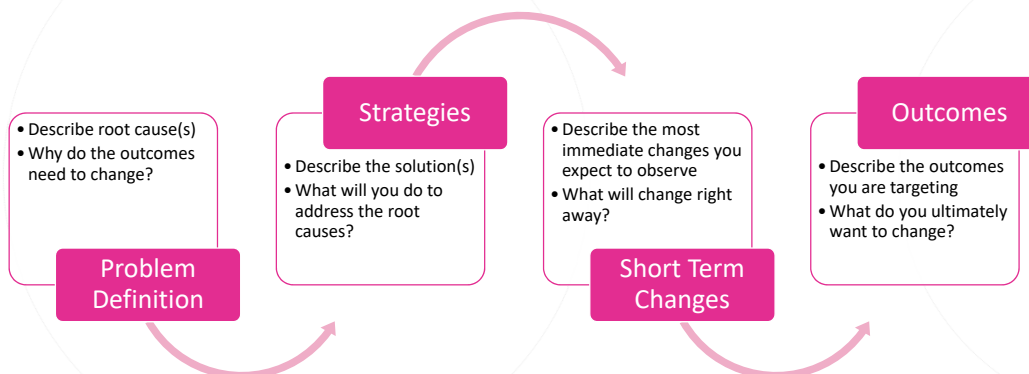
• Describe root cause(s)
• Why do the outcomes need to change?

Problem Definition

Strategies

• Describe the solution(s)
• What will you do to address the root causes?

• Describe the most immediate changes you expect to observe
• What will change right away?

Short Term Changes

Outcomes

• Describe the outcomes you are targeting
• What do you ultimately want to change?